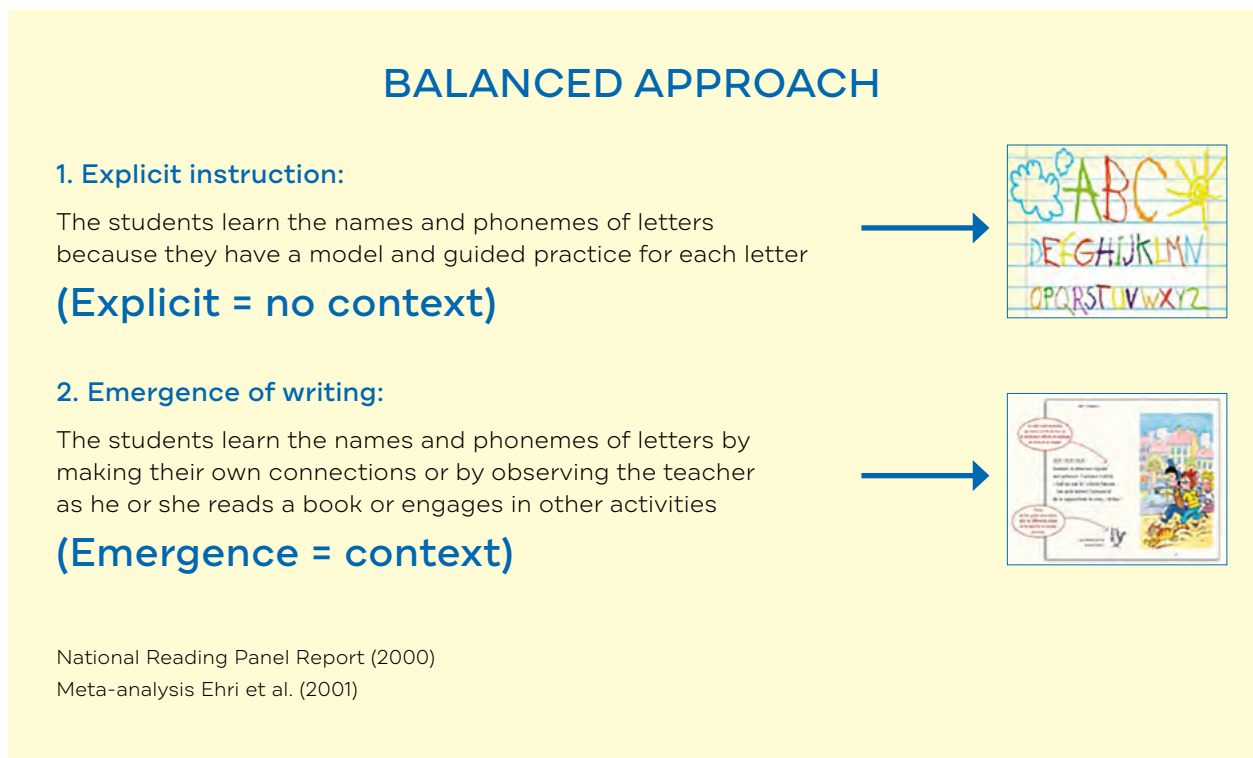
BALANCED APPROACH

1. Explicit instruction:

The students learn the names and phonemes of letters because they have a model and guided practice for each letter

(Explicit = no context)

ABC
DEFGHIJKLMN
OPQRSTUVWXYZ

2. Emergence of writing:

The students learn the names and phonemes of letters by making their own connections or by observing the teacher as he or she reads a book or engages in other activities

(Emergence = context)

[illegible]

National Reading Panel Report (2000)
Meta-analysis Ehri et al. (2001)